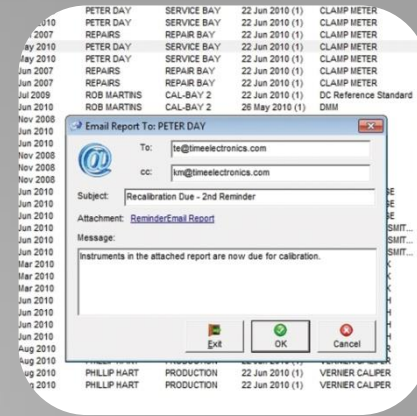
2010 | PETER DAY | SERVICE BAY | 22 Jun 2010 (1) | CLAMP METER
2007 | REPAIRS | REPAIR BAY | 22 Jun 2010 (1) | CLAMP METER
ay 2010 | PETER DAY | SERVICE BAY | 22 Jun 2010 (1) | CLAMP METER
lay 2010 | PETER DAY | SERVICE BAY | 22 Jun 2010 (1) | CLAMP METER
Jun 2007 | REPAIRS | REPAIR BAY | 22 Jun 2010 (1) | CLAMP METER
Jun 2007 | REPAIRS | REPAIR BAY | 22 Jun 2010 (1) | CLAMP METER
Jul 2009 | ROB MARTINS | CAL-BAY 2 | 22 Jun 2010 (1) | DC Reference Standard
Nov 2008 | ROB MARTINS | CAL-BAY 2 | 26 May 2010 (1) | DMM
Nov 2008
Nov 2008
Nov 2008
Nov 2008
Nov 2008
Jun 2010
Jun 2010
Jun 2010
Jun 2010
Jun 2010
Jun 2010
Mar 2010
Mar 2010
Mar 2010
Jun 2010
Jun 2010
Jun 2010
Jun 2010
Aug 2010
Aug 2010 | PHILLIP HART | PRODUCTION | 22 Jun 2010 (1) | VERNIER CALIPER
2010 | PHILLIP HART | PRODUCTION | 22 Jun 2010 (1) | VERNIER CALIPER

Email Report To: PETER DAY

To: te@timeelectronics.com

cc: km@timeelectronics.com

Subject: Recalibration Due - 2nd Reminder

Attachment: ReminderEmail Report

Message:

Instruments in the attached report are now due for calibration.

Exit

OK

Cancel